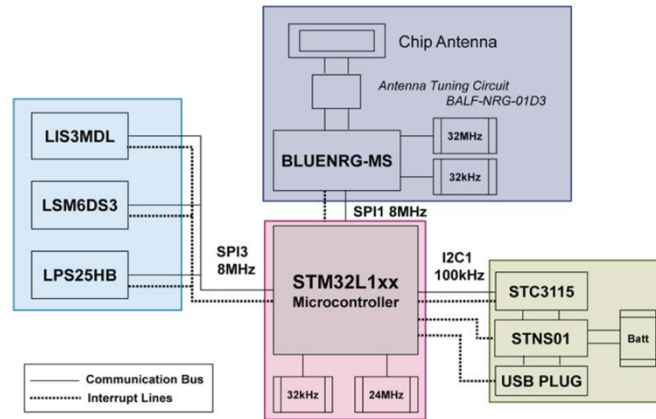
Chip Antenna

Antenna Tuning Circuit
BALF-NRG-01D3

32MHz

32kHz

BLUENRG-MS

SPI1 8MHz

LIS3MDL

LSM6DS3

LPS25HB

SPI3
8MHz

STM32L1xx
Microcontroller

I2C1
100kHz

STC3115

STNS01

Batt

USB PLUG

32kHz

24MHz

Communication Bus
Interrupt Lines